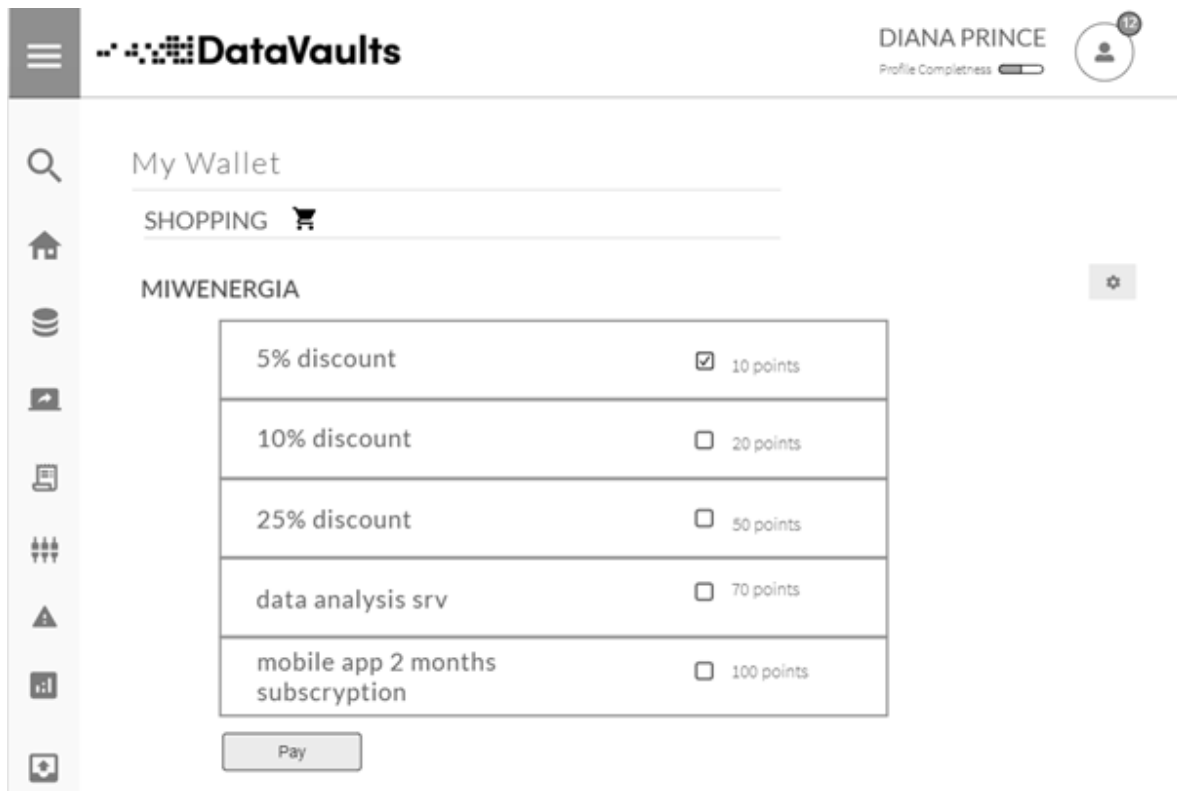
DataVaults

DIANA PRINCE
Profile Completness

12

My Wallet

SHOPPING

MIWENERGIA

| | | |
|---|---|---|
| 5% discount | ☑ | 10 points |
| 10% discount | ☐ | 20 points |
| 25% discount | ☐ | 50 points |
| data analysis srv | ☐ | 70 points |
| mobile app 2 months subscryption | ☐ | 100 points |

Pay